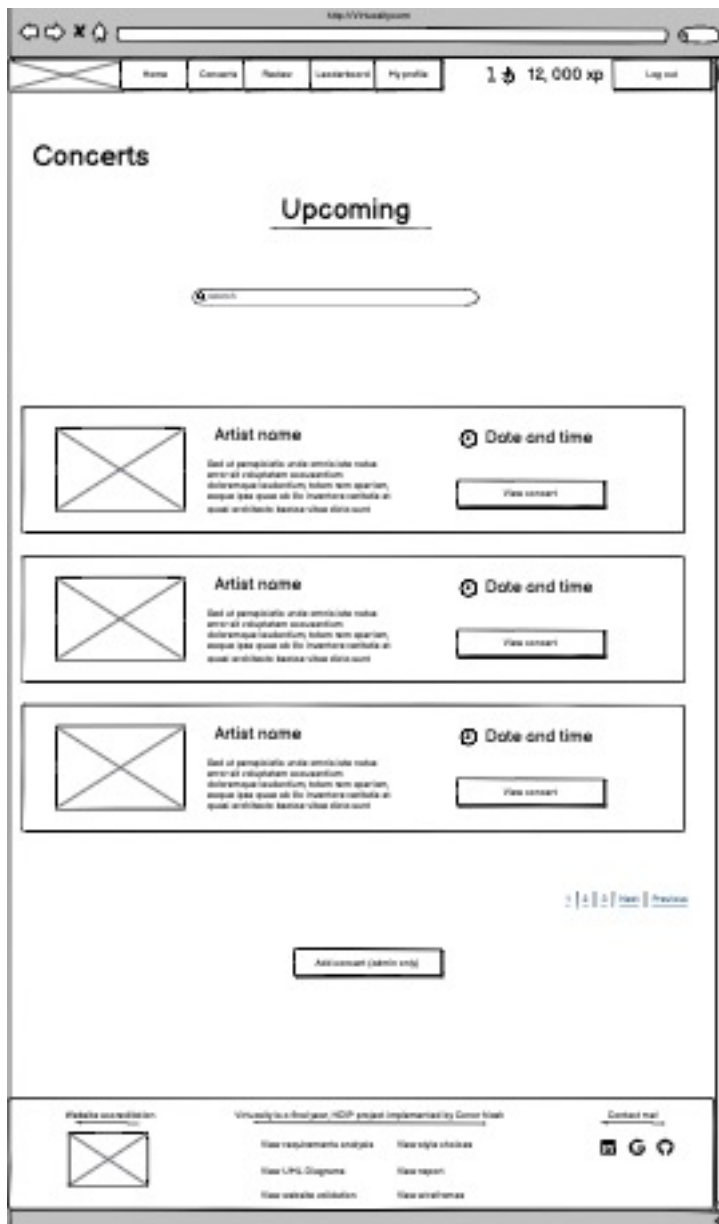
http://Virtuosity.com

Home | Concerts | Review | Leaderboard | My profile

1 12, 000 xp

Log out

Concerts

Upcoming

search

Artist name

Sed ut perspiciatis unde omnis iste natus error sit voluptatem accusantium doloremque laudantium, totam rem aperiam, eaque ipsa quae ab illo inventore veritatis et quasi architecto beatae vitae dicta sunt

Date and time

View concert

Artist name

Sed ut perspiciatis unde omnis iste natus error sit voluptatem accusantium doloremque laudantium, totam rem aperiam, eaque ipsa quae ab illo inventore veritatis et quasi architecto beatae vitae dicta sunt

Date and time

View concert

Artist name

Sed ut perspiciatis unde omnis iste natus error sit voluptatem accusantium doloremque laudantium, totam rem aperiam, eaque ipsa quae ab illo inventore veritatis et quasi architecto beatae vitae dicta sunt

Date and time

View concert

1 | 2 | 3 | Next | Previous

Add concert (admin only)

Website accreditation

Virtuosity is a final year, HDIP project implemented by Conor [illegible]

Contact me!

View requirements analysis | View style choices
View UML Diagrams | View report
View website validation | View wireframes